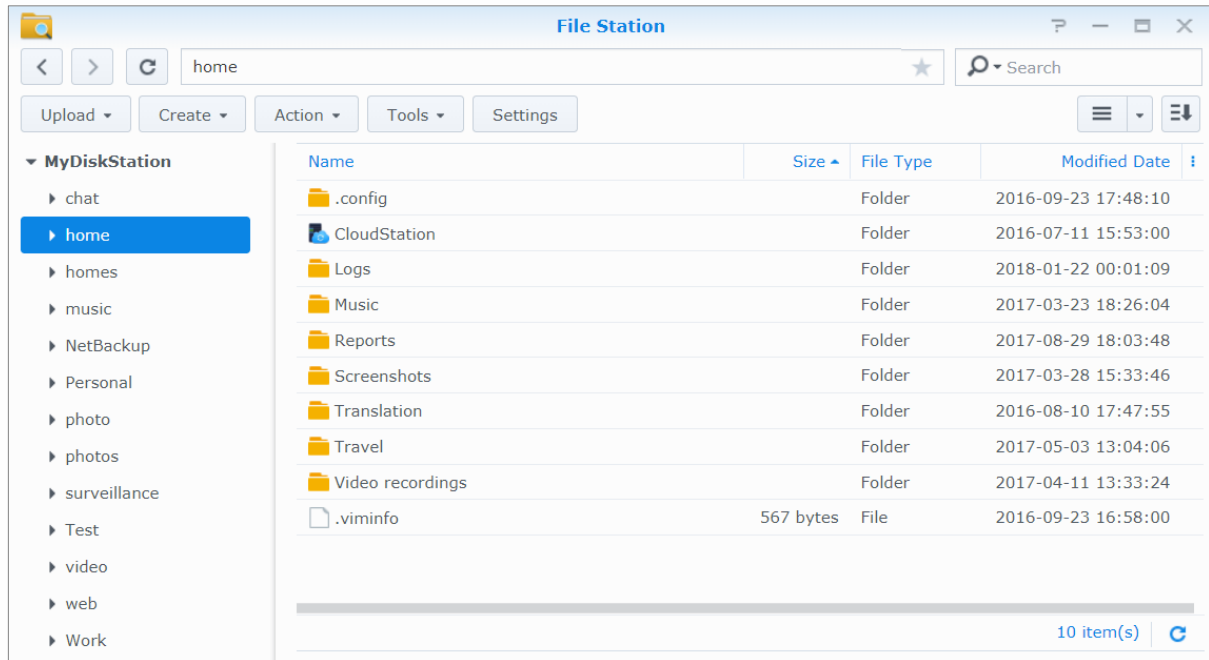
File Station

home

Search

Upload ▾ Create ▾ Action ▾ Tools ▾ Settings

▾ MyDiskStation
chat
home
homes
music
NetBackup
Personal
photo
photos
surveillance
Test
video
web
Work

| Name | Size ▴ | File Type | Modified Date |
|---|---|---|---|
| .config | | Folder | 2016-09-23 17:48:10 |
| CloudStation | | Folder | 2016-07-11 15:53:00 |
| Logs | | Folder | 2018-01-22 00:01:09 |
| Music | | Folder | 2017-03-23 18:26:04 |
| Reports | | Folder | 2017-08-29 18:03:48 |
| Screenshots | | Folder | 2017-03-28 15:33:46 |
| Translation | | Folder | 2016-08-10 17:47:55 |
| Travel | | Folder | 2017-05-03 13:04:06 |
| Video recordings | | Folder | 2017-04-11 13:33:24 |
| .viminfo | 567 bytes | File | 2016-09-23 16:58:00 |

10 item(s)